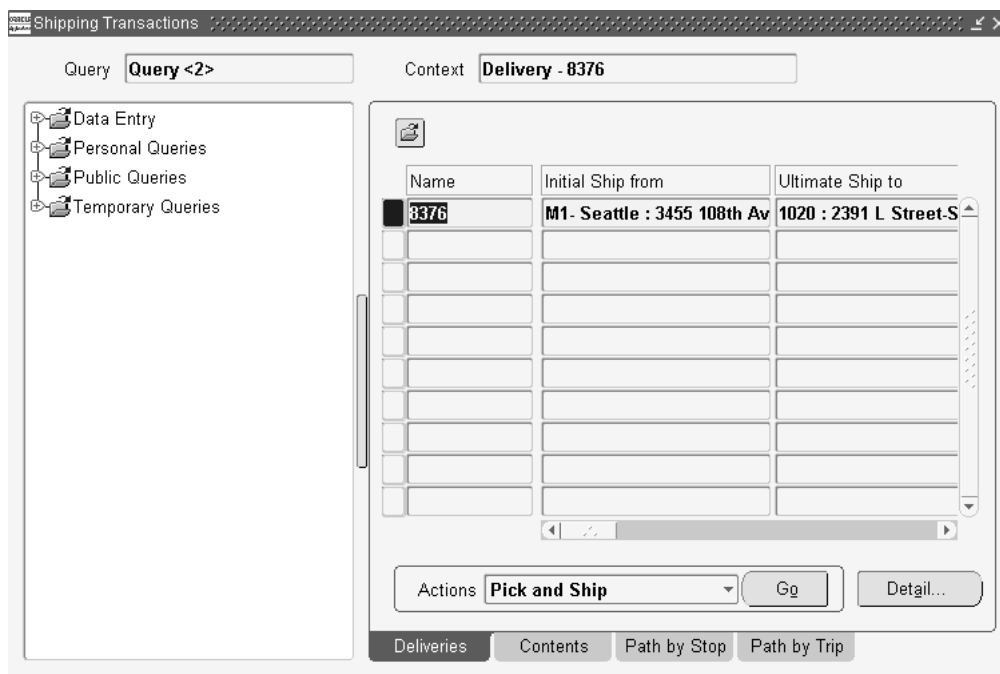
Shipping Transactions

Query Query <2>

Context Delivery - 8376

Data Entry
Personal Queries
Public Queries
Temporary Queries

| Name | Initial Ship from | Ultimate Ship to |
|---|---|---|
| 8376 | M1- Seattle : 3455 108th Av | 1020 : 2391 L Street-S |
| | | |
| | | |
| | | |
| | | |
| | | |
| | | |
| | | |
| | | |
| | | |

Actions Pick and Ship

Go

Detail...

Deliveries Contents Path by Stop Path by Trip